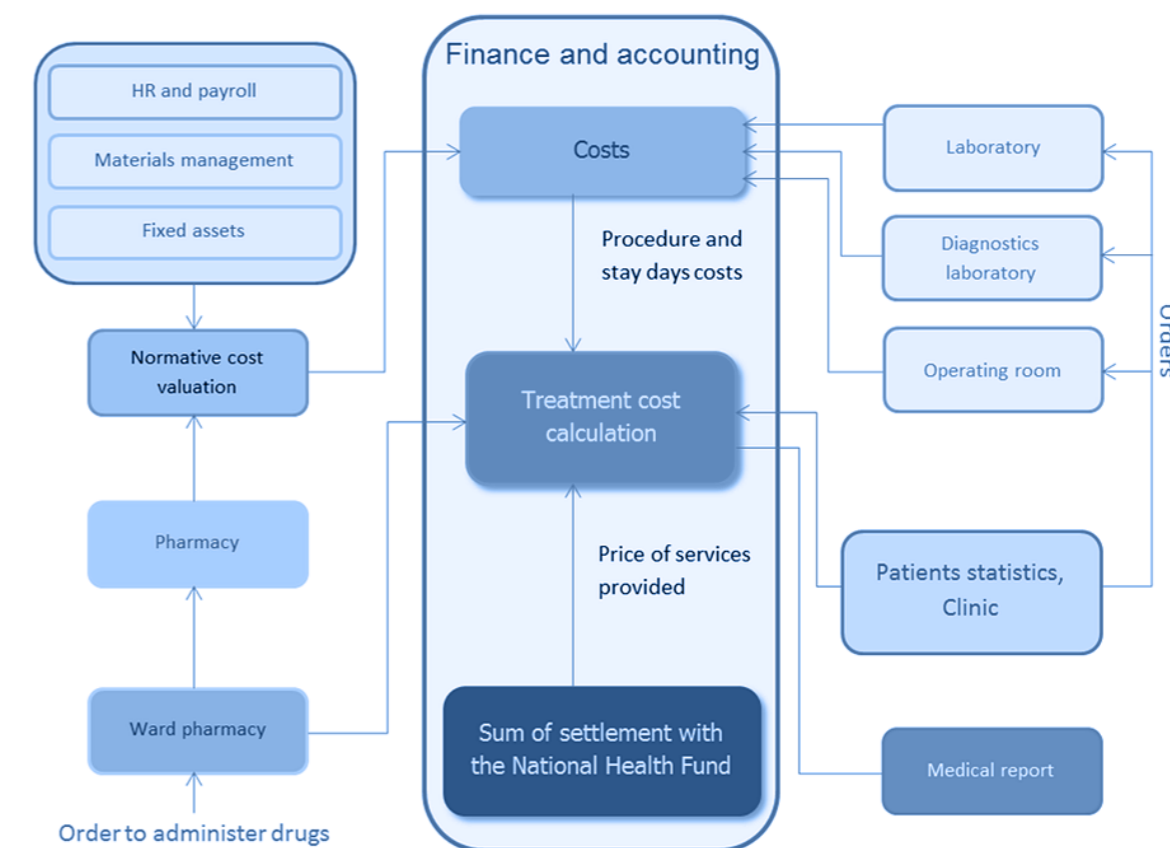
HR and payroll

Materials management

Fixed assets

Normative cost valuation

Pharmacy

Ward pharmacy

Order to administer drugs

Finance and accounting

Costs

Procedure and stay days costs

Treatment cost calculation

Price of services provided

Sum of settlement with the National Health Fund

Laboratory

Diagnostics laboratory

Operating room

Orders

Patients statistics, Clinic

Medical report